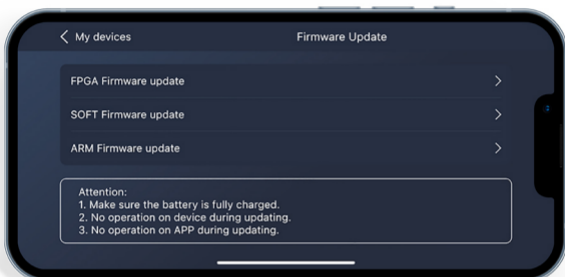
< My devices

Firmware Update

FPGA Firmware update >

SOFT Firmware update >

ARM Firmware update >

Attention:
1. Make sure the battery is fully charged.
2. No operation on device during updating.
3. No operation on APP during updating.